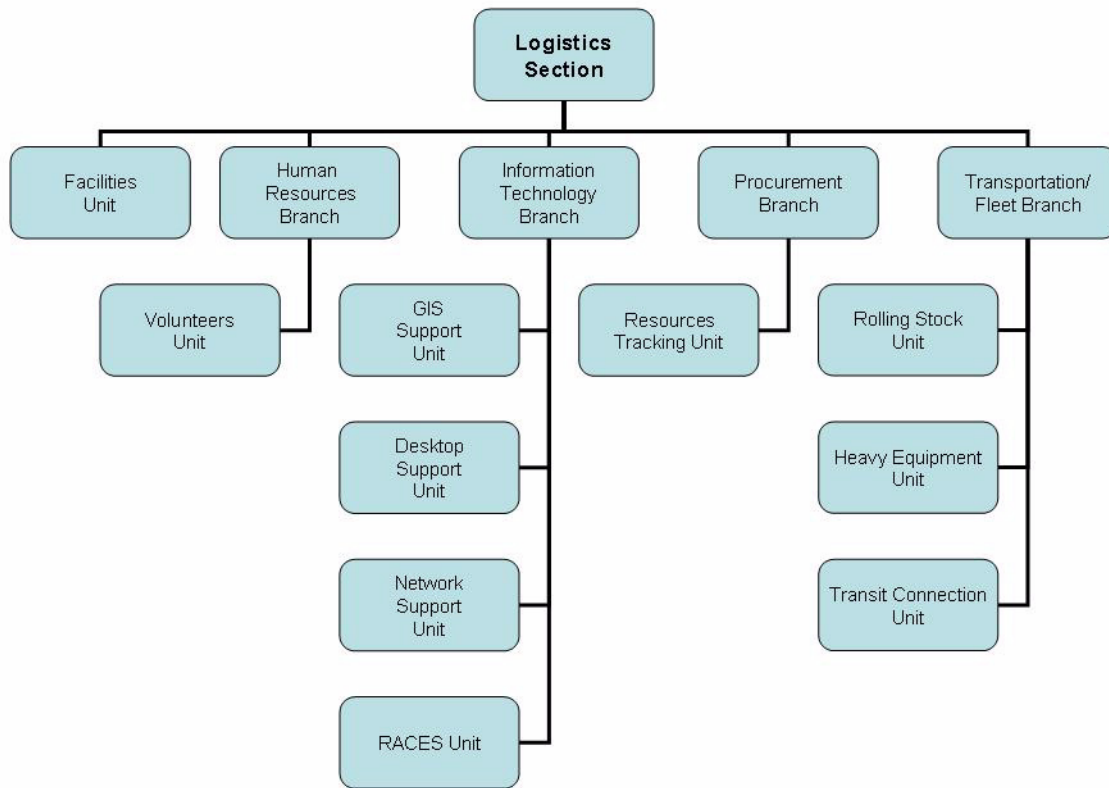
Logistics Section

Facilities Unit

Human Resources Branch

Volunteers Unit

Information Technology Branch

GIS Support Unit

Desktop Support Unit

Network Support Unit

RACES Unit

Procurement Branch

Resources Tracking Unit

Transportation/ Fleet Branch

Rolling Stock Unit

Heavy Equipment Unit

Transit Connection Unit